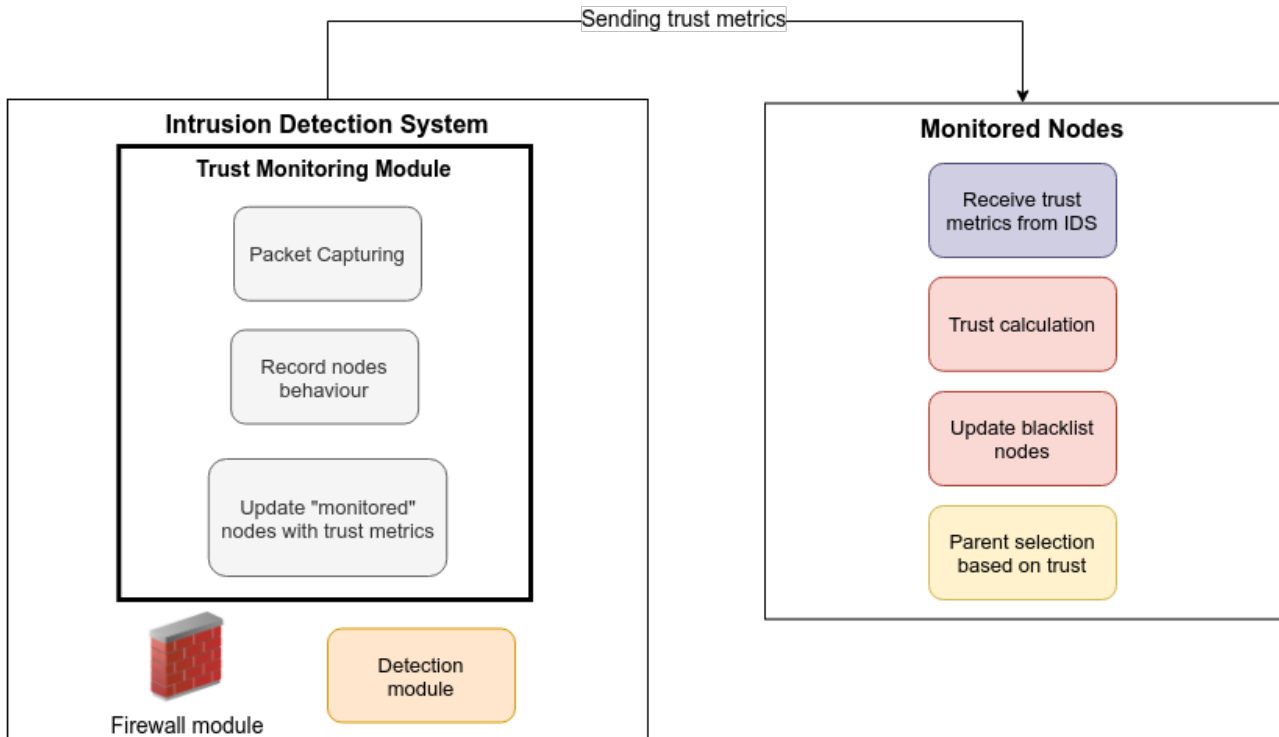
Sending trust metrics

Intrusion Detection System

Trust Monitoring Module

Packet Capturing

Record nodes behaviour

Update "monitored" nodes with trust metrics

Firewall module

Detection module

Monitored Nodes

Receive trust metrics from IDS

Trust calculation

Update blacklist nodes

Parent selection based on trust